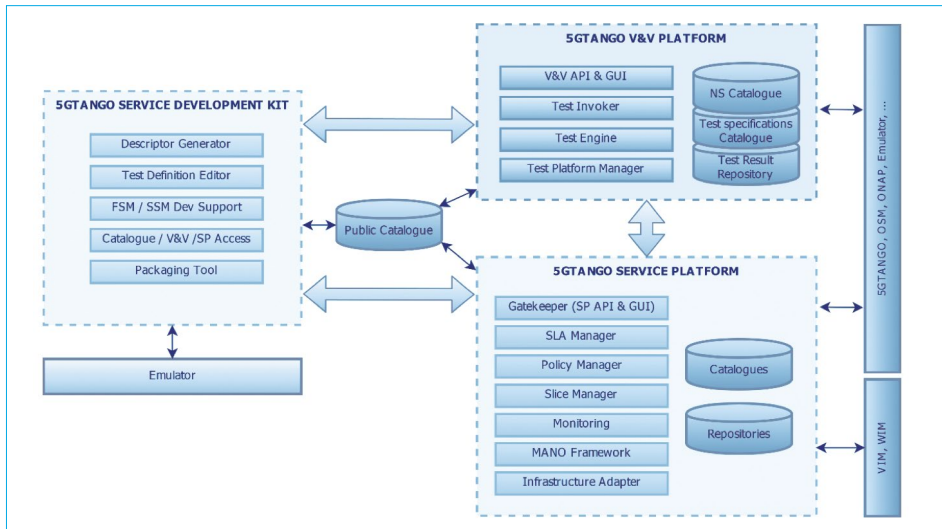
5GTANGO V&V PLATFORM

V&V API & GUI

Test Invoker

Test Engine

Test Platform Manager

NS Catalogue

Test specifications Catalogue

Test Result Repository

5GTANGO SERVICE DEVELOPMENT KIT

Descriptor Generator

Test Definition Editor

FSM / SSM Dev Support

Catalogue / V&V /SP Access

Packaging Tool

Public Catalogue

Emulator

5GTANGO SERVICE PLATFORM

Gatekeeper (SP API & GUI)

SLA Manager

Policy Manager

Slice Manager

Monitoring

MANO Framework

Infrastructure Adapter

Catalogues

Repositories

5GTANGO, OSM, ONAP, Emulator, ...

VIM, WIM